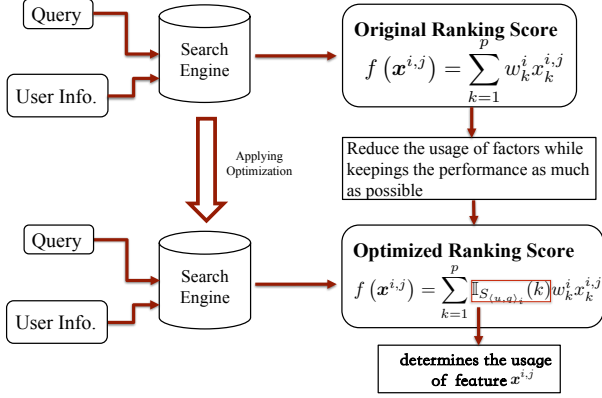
Query

User Info.

Search Engine

Original Ranking Score

$f\left(\boldsymbol{x}^{i,j}\right) = \sum_{k=1}^{p} w_k^i x_k^{i,j}$

Applying Optimization

Reduce the usage of factors while keepings the performance as much as possible

Query

User Info.

Search Engine

Optimized Ranking Score

$f\left(\boldsymbol{x}^{i,j}\right) = \sum_{k=1}^{p} \mathbb{I}_{S_{(u,q)_i}}(k) w_k^i x_k^{i,j}$

determines the usage of feature $x^{i,j}$